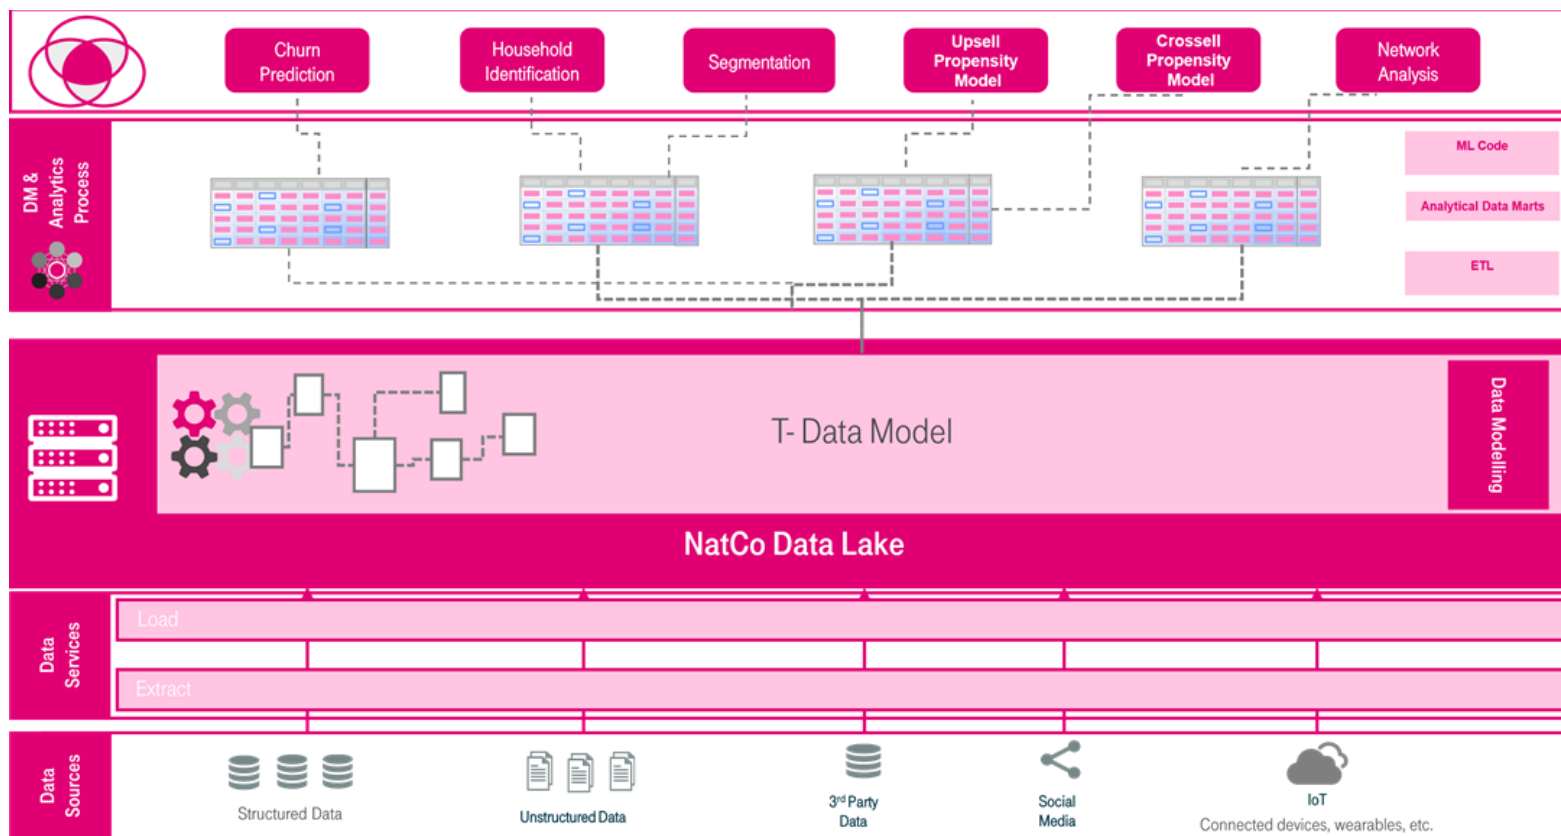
Churn Prediction

Household Identification

Segmentation

Upsell Propensity Model

Crossell Propensity Model

Network Analysis

DM & Analytics Process

ML Code

Analytical Data Marts

ETL

T- Data Model

Data Modeling

NatCo Data Lake

Data Services

Load

Extract

Data Sources

Structured Data

Unstructured Data

3rd Party Data

Social Media

IoT
Connected devices, wearables, etc.